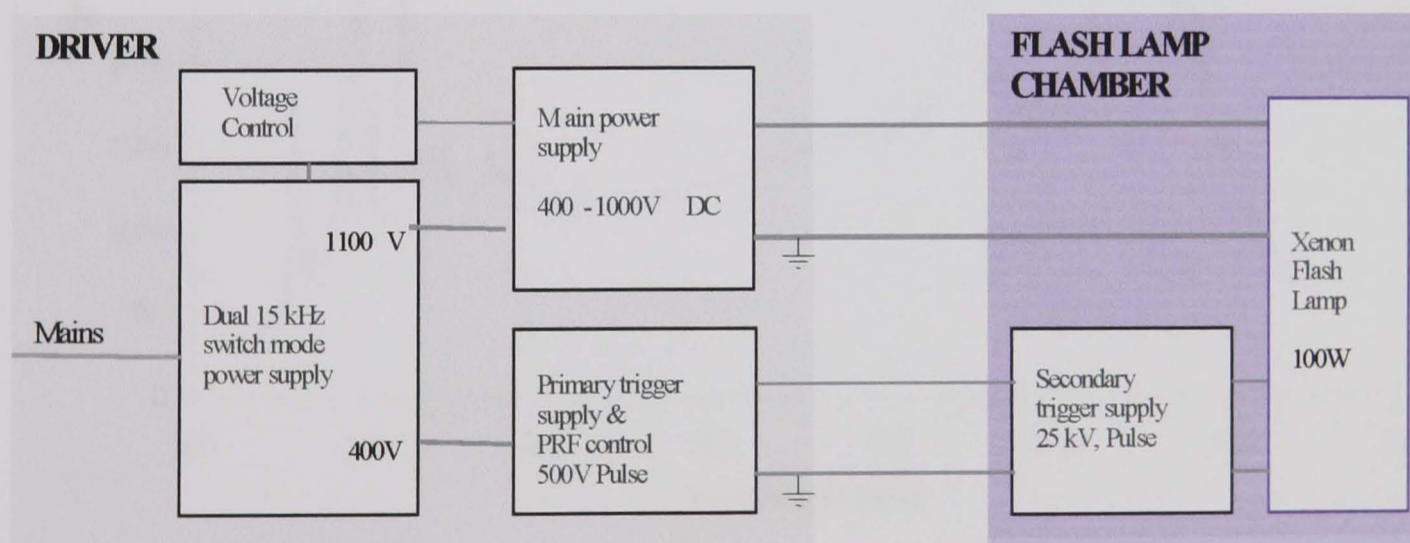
DRIVER

FLASH LAMP CHAMBER

Voltage Control

M ain power supply

400 - 1000V DC

1100 V

Dual 15 kHz switch mode power supply

Mains

400V

Primary trigger supply & PRF control 500V Pulse

Secondary trigger supply 25 kV, Pulse

Xenon Flash Lamp

100W